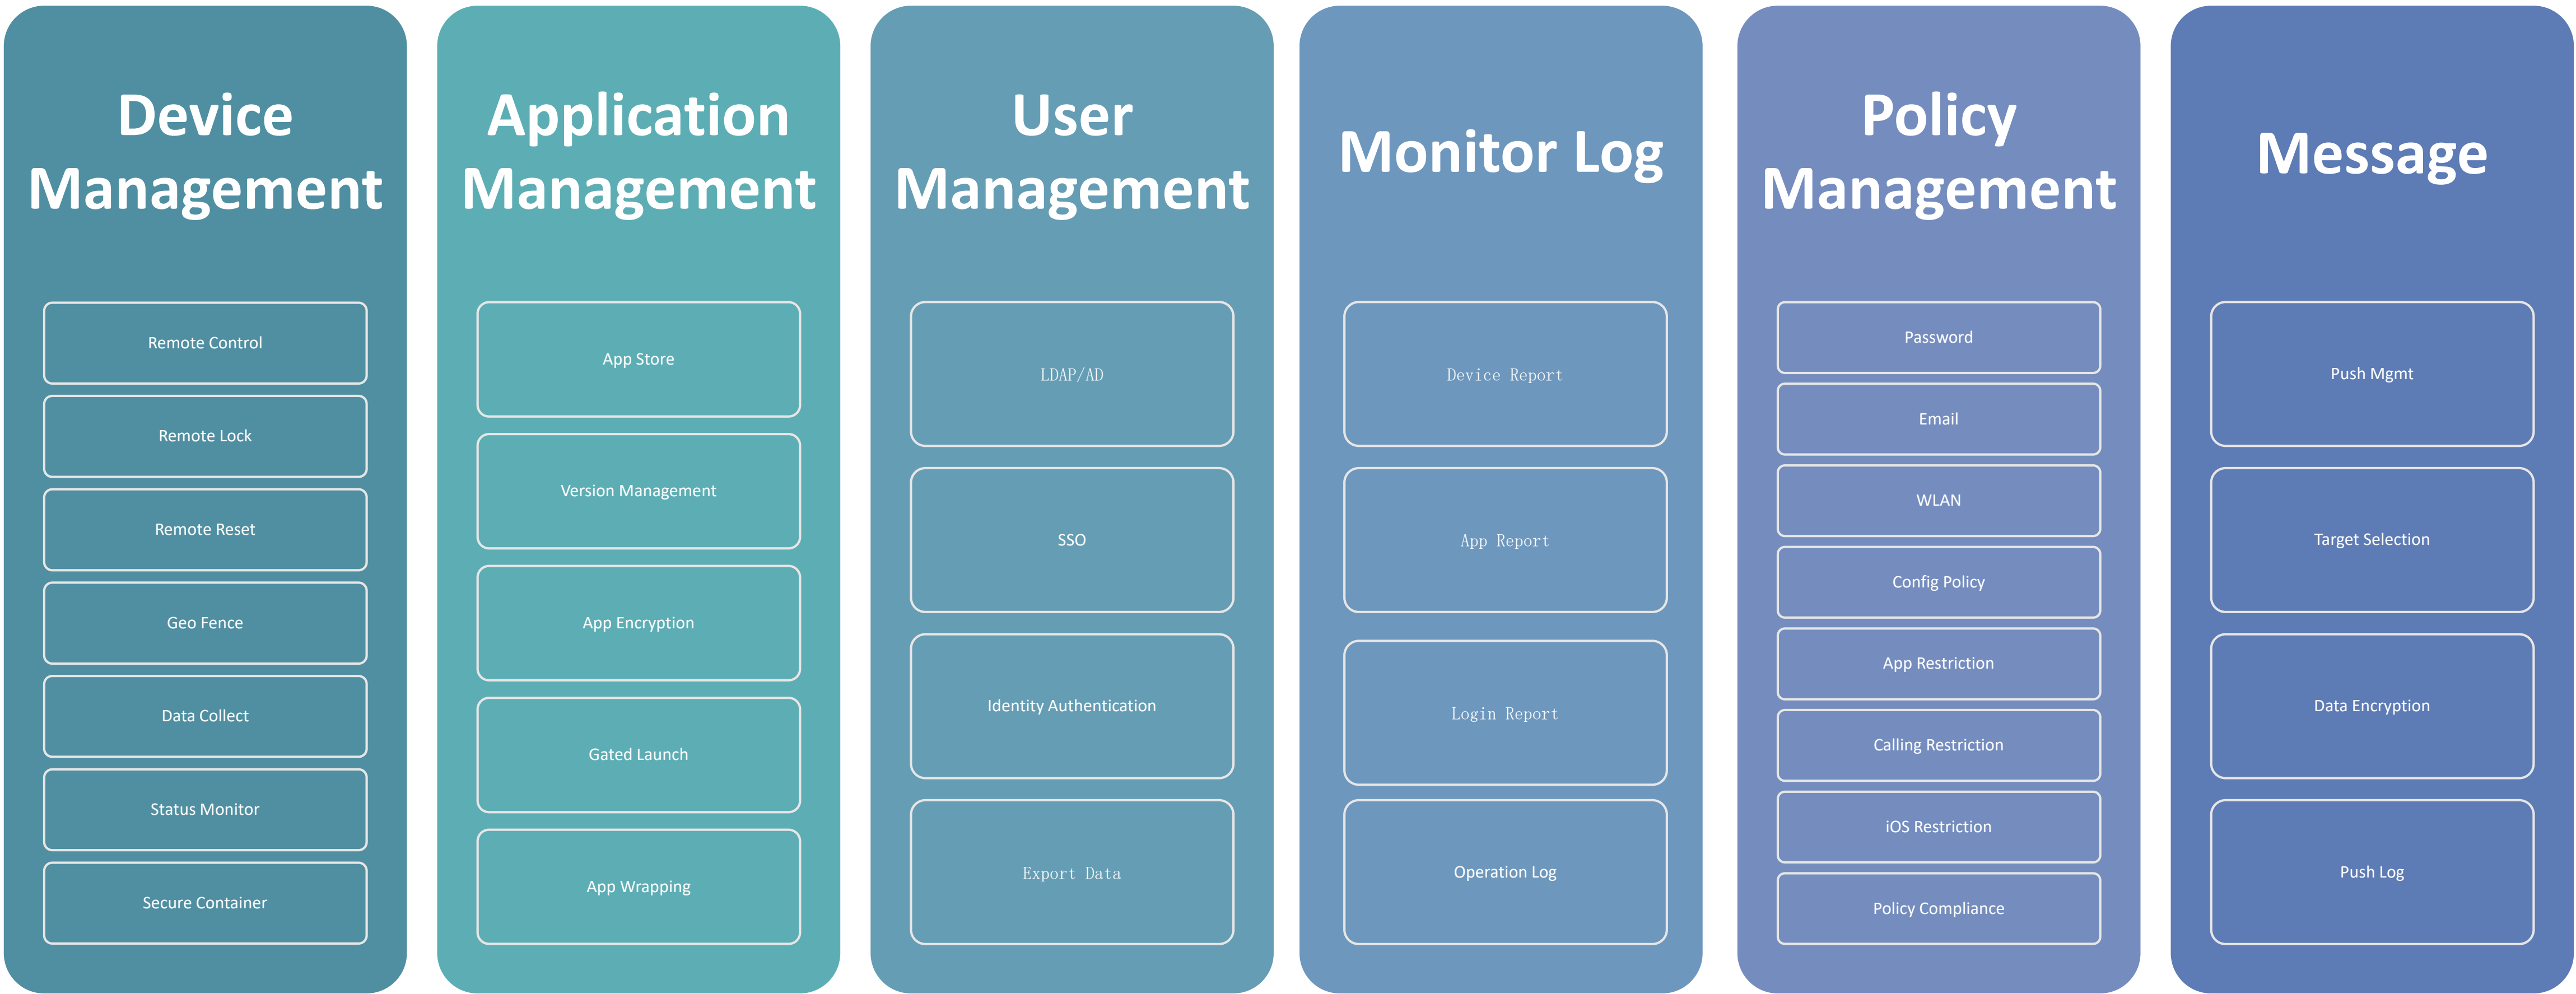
Device Management

Remote Control

Remote Lock

Remote Reset

Geo Fence

Data Collect

Status Monitor

Secure Container

Application Management

App Store

Version Management

App Encryption

Gated Launch

App Wrapping

User Management

LDAP/AD

SSO

Identity Authentication

Export Data

Monitor Log

Device Report

App Report

Login Report

Operation Log

Policy Management

Password

Email

WLAN

Config Policy

App Restriction

Calling Restriction

iOS Restriction

Policy Compliance

Message

Push Mgmt

Target Selection

Data Encryption

Push Log